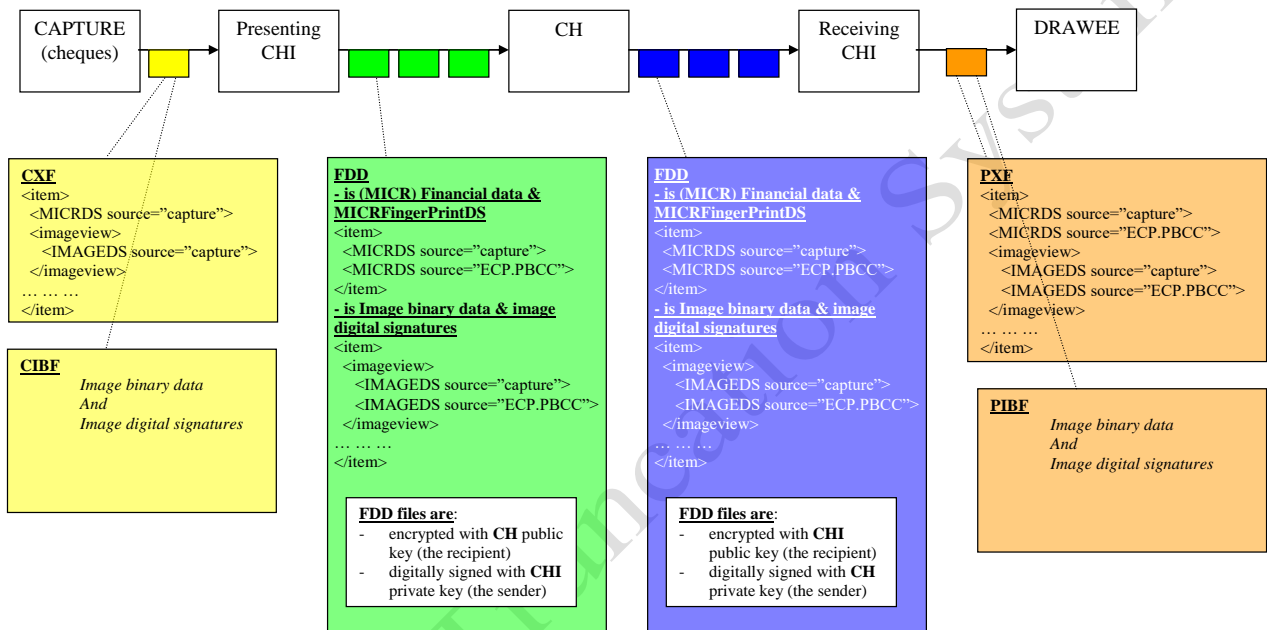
CAPTURE (cheques)

Presenting CHI

CH

Receiving CHI

DRAWEE

CXF
<item>
<MICRDS source="capture">
<imageview>
<IMAGEDS source="capture">
</imageview>
… … …
</item>

CIBF
Image binary data
And
Image digital signatures

FDD
- is (MICR) Financial data & MICRFingerPrintDS
<item>
<MICRDS source="capture">
<MICRDS source="ECP.PBCC">
</item>
- is Image binary data & image digital signatures
<item>
<imageview>
<IMAGEDS source="capture">
<IMAGEDS source="ECP.PBCC">
</imageview>
… … …
</item>

FDD files are:
- encrypted with CH public key (the recipient)
- digitally signed with CHI private key (the sender)

FDD
- is (MICR) Financial data & MICRFingerPrintDS
<item>
<MICRDS source="capture">
<MICRDS source="ECP.PBCC">
</item>
- is Image binary data & image digital signatures
<item>
<imageview>
<IMAGEDS source="capture">
<IMAGEDS source="ECP.PBCC">
</imageview>
… … …
</item>

FDD files are:
- encrypted with CHI public key (the recipient)
- digitally signed with CH private key (the sender)

PXF
<item>
<MICRDS source="capture">
<MICRDS source="ECP.PBCC">
<imageview>
<IMAGEDS source="capture">
<IMAGEDS source="ECP.PBCC">
</imageview>
… … …
</item>

PIBF
Image binary data
And
Image digital signatures